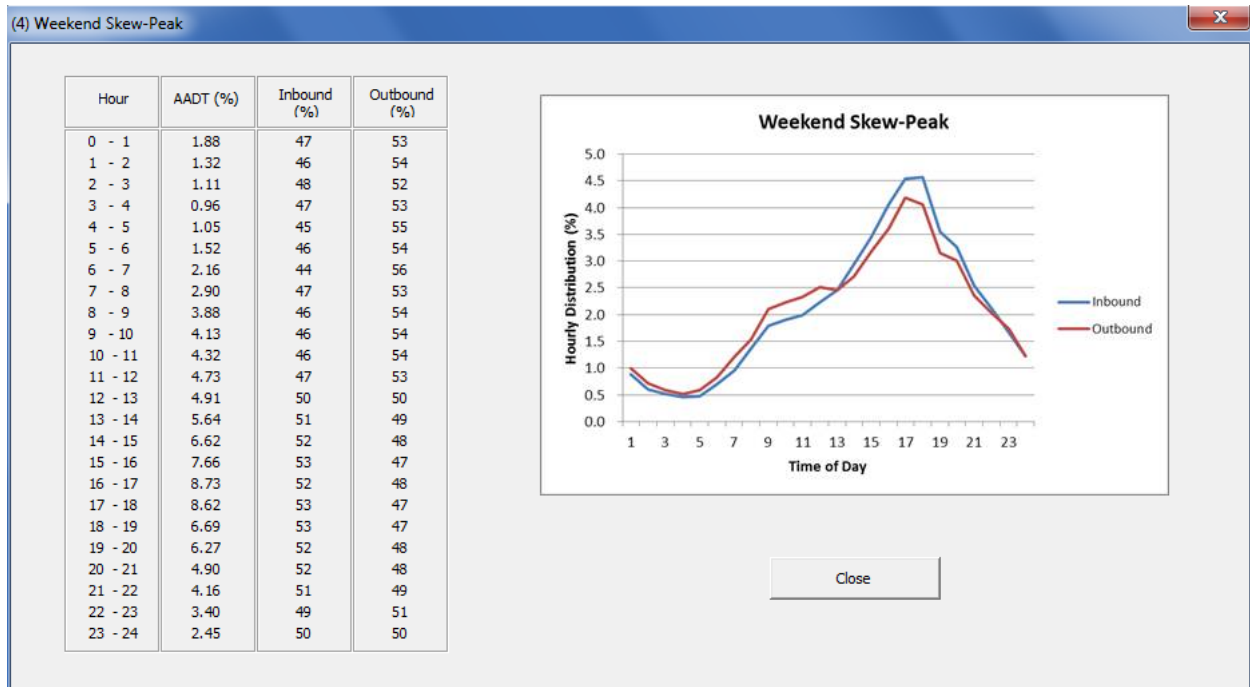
(4) Weekend Skew-Peak

| Hour | AADT (%) | Inbound (%) | Outbound (%) |
|---|---|---|---|
| 0 - 1 | 1.88 | 47 | 53 |
| 1 - 2 | 1.32 | 46 | 54 |
| 2 - 3 | 1.11 | 48 | 52 |
| 3 - 4 | 0.96 | 47 | 53 |
| 4 - 5 | 1.05 | 45 | 55 |
| 5 - 6 | 1.52 | 46 | 54 |
| 6 - 7 | 2.16 | 44 | 56 |
| 7 - 8 | 2.90 | 47 | 53 |
| 8 - 9 | 3.88 | 46 | 54 |
| 9 - 10 | 4.13 | 46 | 54 |
| 10 - 11 | 4.32 | 46 | 54 |
| 11 - 12 | 4.73 | 47 | 53 |
| 12 - 13 | 4.91 | 50 | 50 |
| 13 - 14 | 5.64 | 51 | 49 |
| 14 - 15 | 6.62 | 52 | 48 |
| 15 - 16 | 7.66 | 53 | 47 |
| 16 - 17 | 8.73 | 52 | 48 |
| 17 - 18 | 8.62 | 53 | 47 |
| 18 - 19 | 6.69 | 53 | 47 |
| 19 - 20 | 6.27 | 52 | 48 |
| 20 - 21 | 4.90 | 52 | 48 |
| 21 - 22 | 4.16 | 51 | 49 |
| 22 - 23 | 3.40 | 49 | 51 |
| 23 - 24 | 2.45 | 50 | 50 |

Weekend Skew-Peak
5.0
4.5
4.0
3.5
3.0
2.5
2.0
1.5
1.0
0.5
0.0
Hourly Distribution (%)
1 3 5 7 9 11 13 15 17 19 21 23
Time of Day
Inbound
Outbound

Close